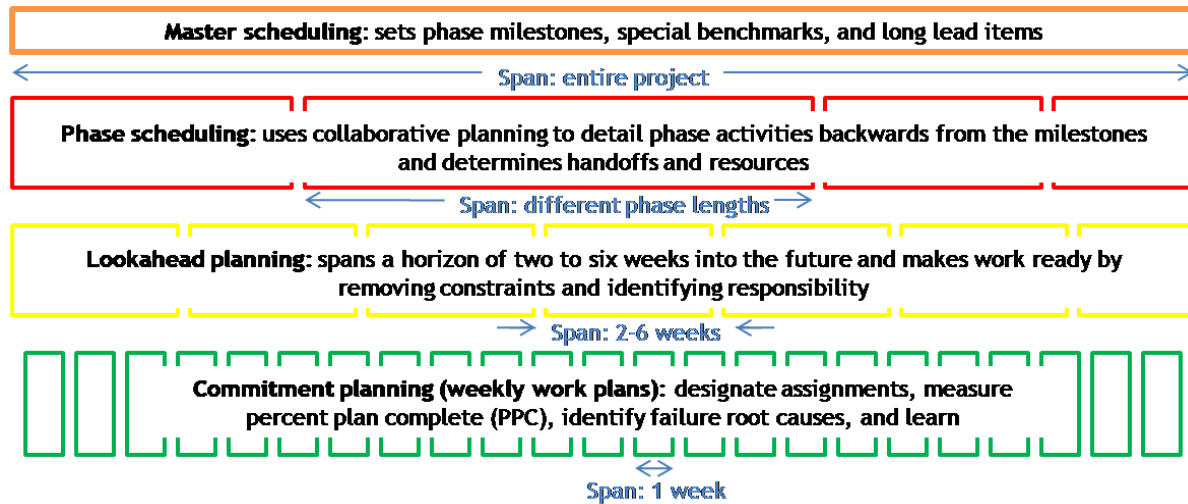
**Master scheduling**: sets phase milestones, special benchmarks, and long lead items

Span: entire project

**Phase scheduling**: uses collaborative planning to detail phase activities backwards from the milestones and determines handoffs and resources

Span: different phase lengths

**Lookahead planning**: spans a horizon of two to six weeks into the future and makes work ready by removing constraints and identifying responsibility

Span: 2-6 weeks

**Commitment planning (weekly work plans)**: designate assignments, measure percent plan complete (PPC), identify failure root causes, and learn

Span: 1 week